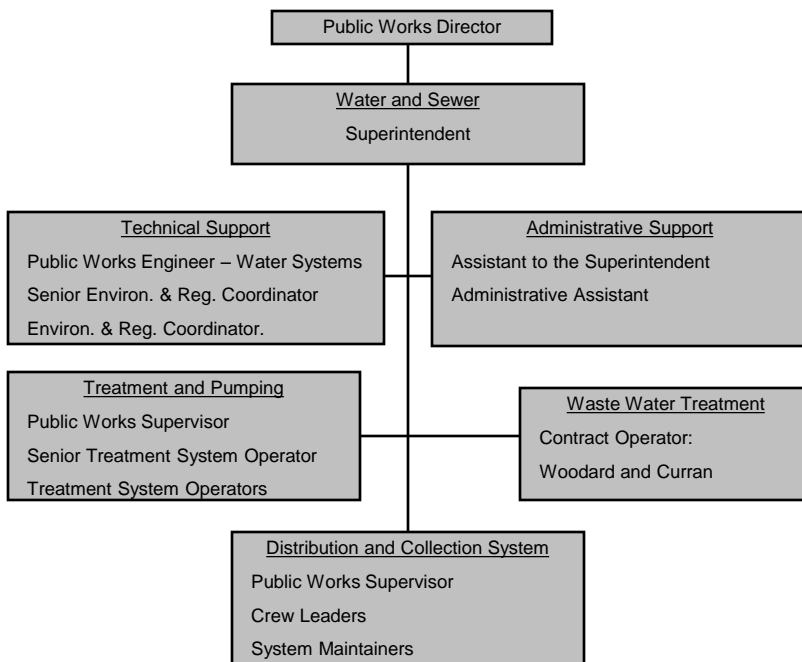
Public Works Director

Water and Sewer
Superintendent

Technical Support
Public Works Engineer – Water Systems
Senior Environ. & Reg. Coordinator
Environ. & Reg. Coordinator.

Administrative Support
Assistant to the Superintendent
Administrative Assistant

Treatment and Pumping
Public Works Supervisor
Senior Treatment System Operator
Treatment System Operators

Waste Water Treatment
Contract Operator:
Woodard and Curran

Distribution and Collection System
Public Works Supervisor
Crew Leaders
System Maintainers